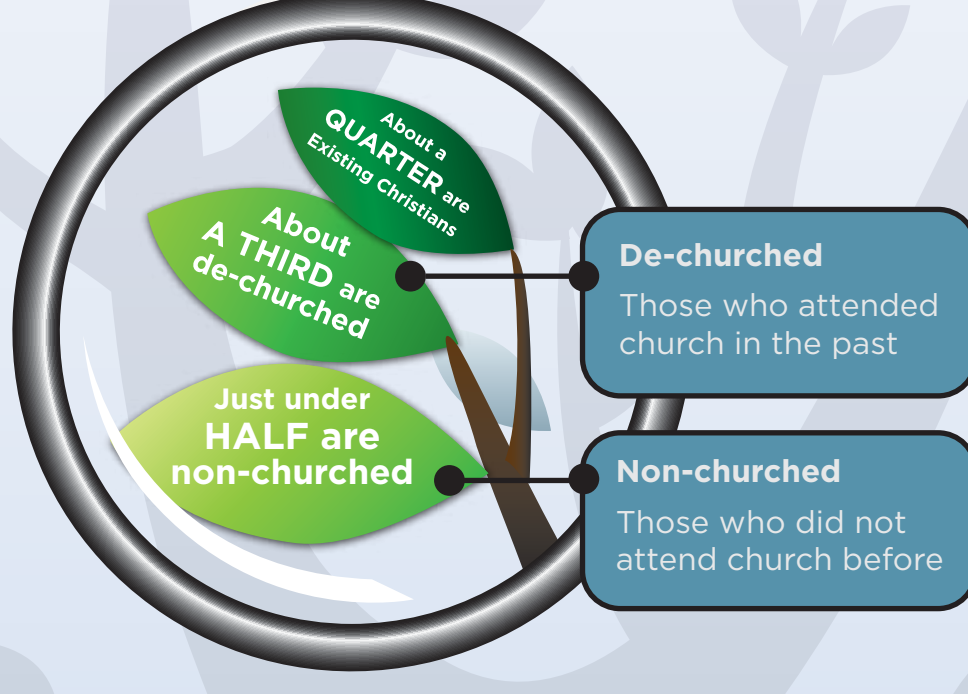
About a QUARTER are Existing Christians

About A THIRD are de-churched

Just under HALF are non-churched

De-churched
Those who attended church in the past

Non-churched
Those who did not attend church before